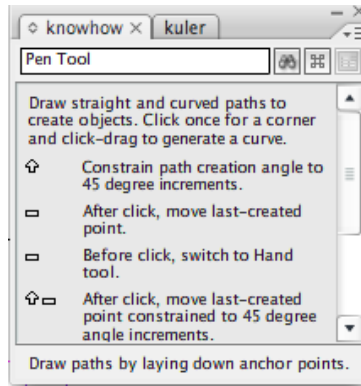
◇ knowhow × kuler

Pen Tool

Draw straight and curved paths to create objects. Click once for a corner and click-drag to generate a curve.

⇧ Constrain path creation angle to 45 degree increments.

▭ After click, move last-created point.

▭ Before click, switch to Hand tool.

⇧▭ After click, move last-created point constrained to 45 degree angle increments.

Draw paths by laying down anchor points.